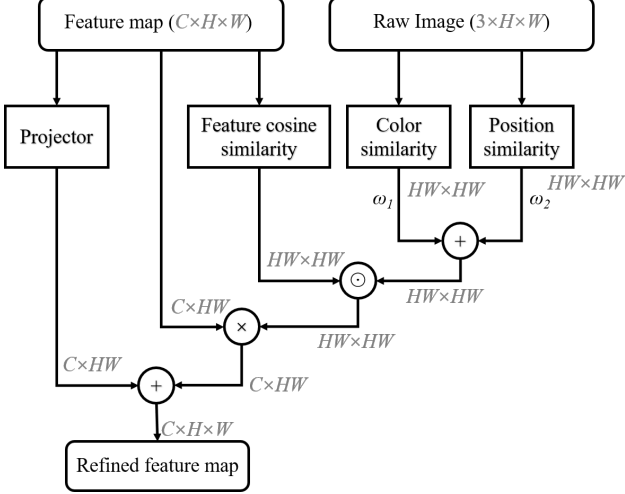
Feature map ($C \times H \times W$)

Raw Image ($3 \times H \times W$)

Projector

Feature cosine similarity

Color similarity

Position similarity

$\omega_1$

$HW \times HW$

$\omega_2$

$HW \times HW$

$+$

$HW \times HW$

$\odot$

$HW \times HW$

$C \times HW$

$\times$

$HW \times HW$

$C \times HW$

$+$

$C \times HW$

$C \times H \times W$

Refined feature map